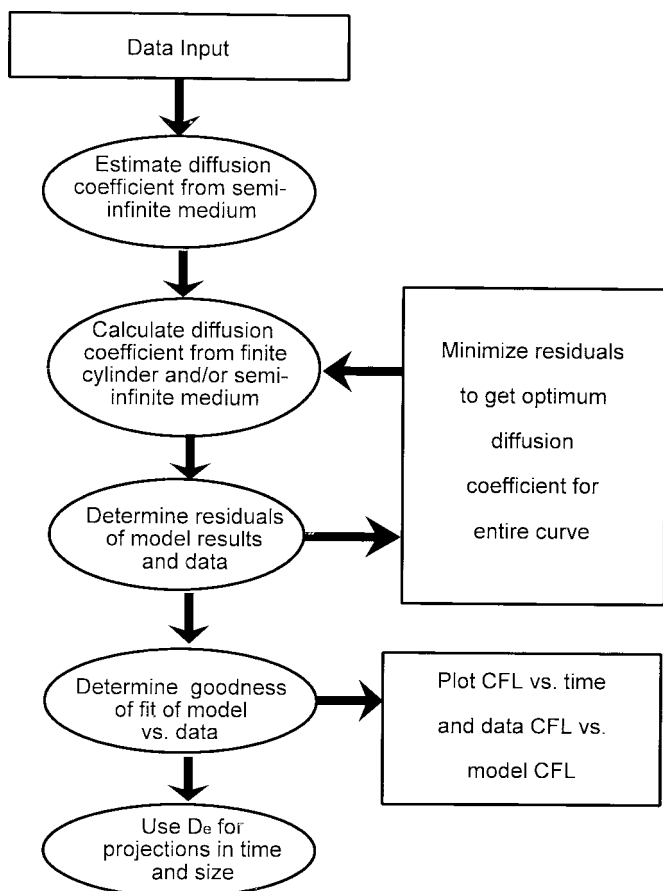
Data Input

Estimate diffusion coefficient from semi-infinite medium

Calculate diffusion coefficient from finite cylinder and/or semi-infinite medium

Minimize residuals to get optimum diffusion coefficient for entire curve

Determine residuals of model results and data

Determine goodness of fit of model vs. data

Plot CFL vs. time and data CFL vs. model CFL

Use $D_e$ for projections in time and size